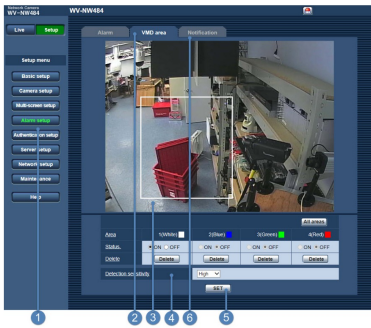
Network Camera
WV-NW484

WV-NW484

Live
Setup

Setup menu
Basic setup
Camera setup
Multi-screen setup
Alarm setup
Authentication setup
Server setup
Network setup
Maintenance
Help

Alarm
VMD area
Notification

All areas

| Area | 1(White) | 2(Blue) | 3(Green) | 4(Red) |
|---|---|---|---|---|
| Status | ON OFF | ON OFF | ON OFF | ON OFF |
| Delete | Delete | Delete | Delete | Delete |

Detection sensitivity High

SET

1
2
3
4
5
6